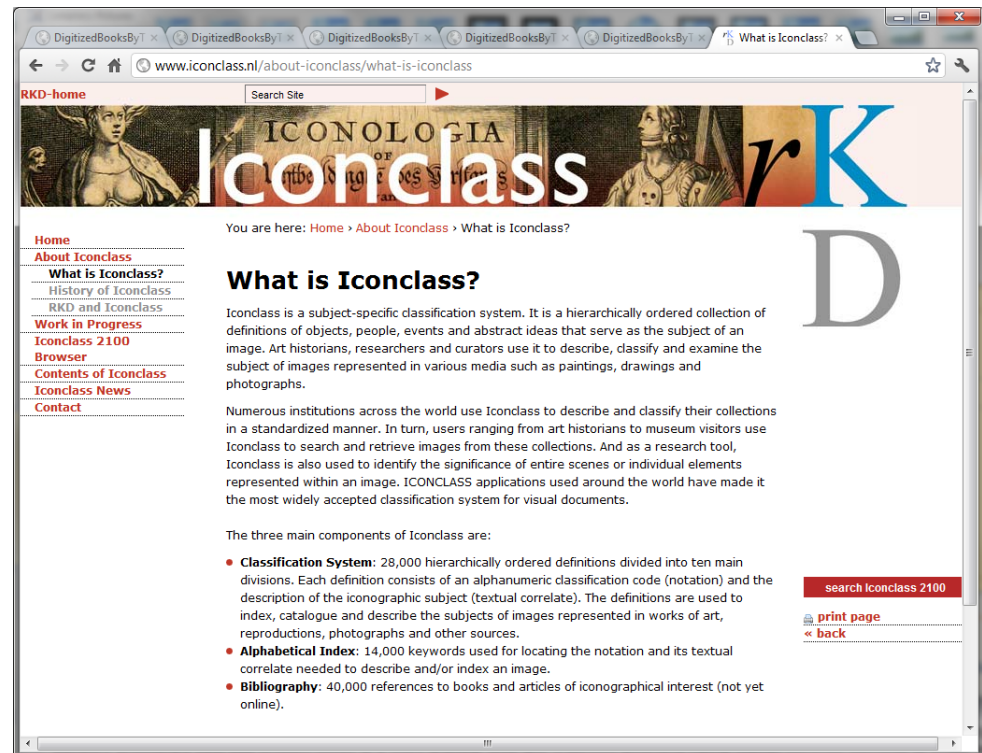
DigitizedBooksByT × DigitizedBooksByT × DigitizedBooksByT × DigitizedBooksByT × DigitizedBooksByT × What is Iconclass? ×

www.iconclass.nl/about-iconclass/what-is-iconclass

RKD-home Search Site

ICONOLOGIA Iconclass rKD

You are here: Home › About Iconclass › What is Iconclass?

Home
About Iconclass
What is Iconclass?
History of Iconclass
RKD and Iconclass
Work in Progress
Iconclass 2100 Browser
Contents of Iconclass
Iconclass News
Contact

What is Iconclass?

Iconclass is a subject-specific classification system. It is a hierarchically ordered collection of definitions of objects, people, events and abstract ideas that serve as the subject of an image. Art historians, researchers and curators use it to describe, classify and examine the subject of images represented in various media such as paintings, drawings and photographs.

Numerous institutions across the world use Iconclass to describe and classify their collections in a standardized manner. In turn, users ranging from art historians to museum visitors use Iconclass to search and retrieve images from these collections. And as a research tool, Iconclass is also used to identify the significance of entire scenes or individual elements represented within an image. ICONCLASS applications used around the world have made it the most widely accepted classification system for visual documents.

The three main components of Iconclass are:

• **Classification System**: 28,000 hierarchically ordered definitions divided into ten main divisions. Each definition consists of an alphanumeric classification code (notation) and the description of the iconographic subject (textual correlate). The definitions are used to index, catalogue and describe the subjects of images represented in works of art, reproductions, photographs and other sources.
• **Alphabetical Index**: 14,000 keywords used for locating the notation and its textual correlate needed to describe and/or index an image.
• **Bibliography**: 40,000 references to books and articles of iconographical interest (not yet online).

search Iconclass 2100
print page
« back